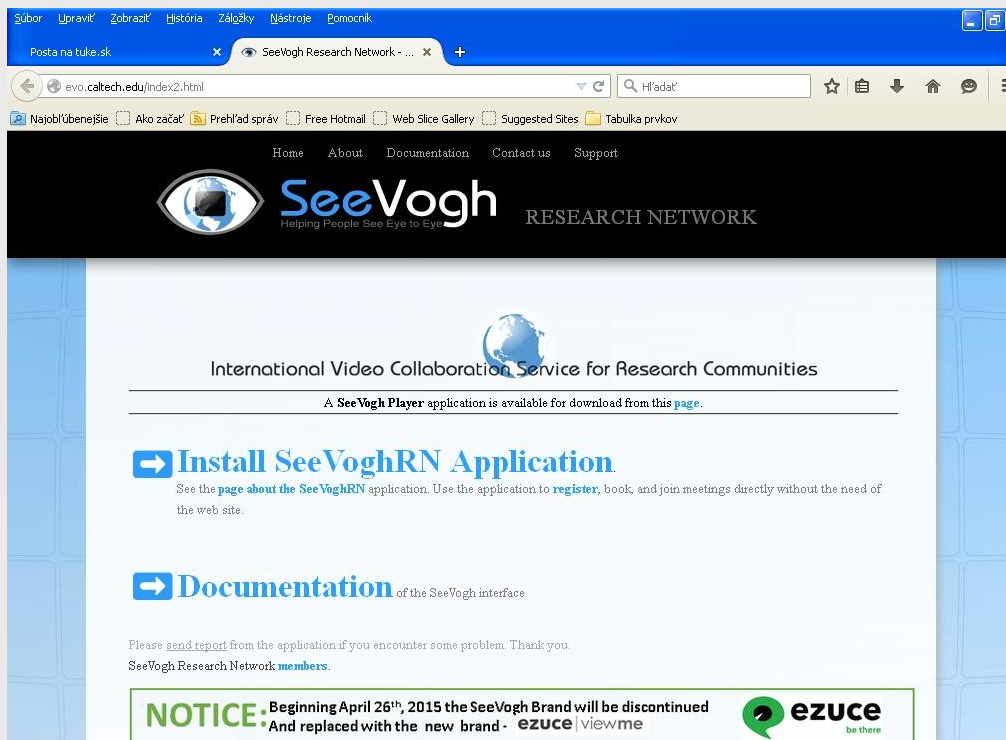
Súbor Upraviť Zobraziť História Záložky Nástroje Pomocník

Posta na tuke.sk
SeeVogh Research Network - ...
+

evo.caltech.edu/index2.html
Hľadať

Najobľúbenejšie Ako začať Prehľad správ Free Hotmail Web Slice Gallery Suggested Sites Tabulka prvkov

Home About Documentation Contact us Support

SeeVogh
Helping People See Eye to Eye
RESEARCH NETWORK

International Video Collaboration Service for Research Communities

A SeeVogh Player application is available for download from this page.

Install SeeVoghRN Application.

See the page about the SeeVoghRN application. Use the application to register, book, and join meetings directly without the need of the web site.

Documentation of the SeeVogh interface

Please send report from the application if you encounter some problem. Thank you.
SeeVogh Research Network members.

NOTICE: Beginning April 26$^{th}$, 2015 the SeeVogh Brand will be discontinued And replaced with the new brand - ezuce | viewme

ezuce
be there